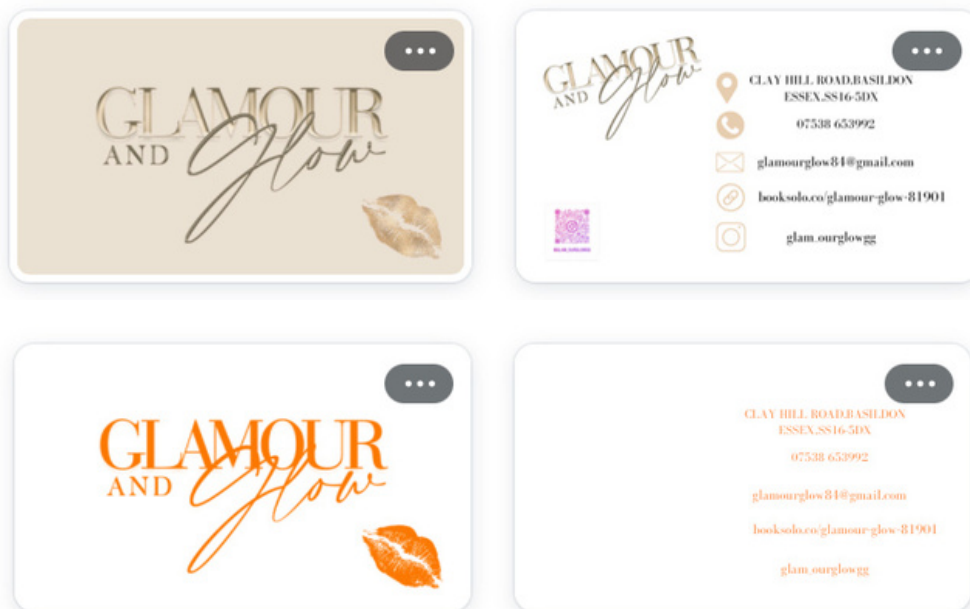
GLAMOUR AND Glow

GLAMOUR AND Glow

CLAY HILL ROAD,BASILDON ESSEX,SS16-5DX

07538 653992

glamourglow84@gmail.com

booksolo.co/glamour-glow-81901

glam_ourglowgg

GLAMOUR AND Glow

CLAY HILL ROAD,BASILDON ESSEX,SS16-5DX

07538 653992

glamourglow84@gmail.com

booksolo.co/glamour-glow-81901

glam_ourglowgg